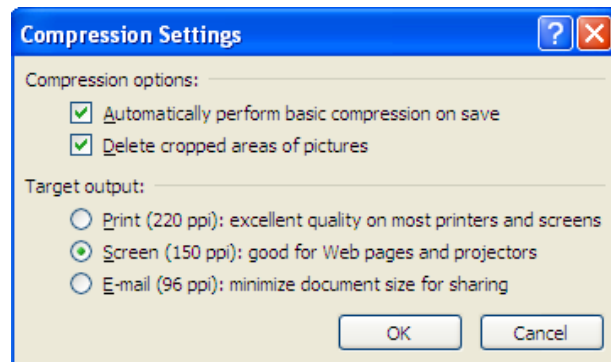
Compression Settings

?

Compression options:

Automatically perform basic compression on save

Delete cropped areas of pictures

Target output:

Print (220 ppi): excellent quality on most printers and screens

Screen (150 ppi): good for Web pages and projectors

E-mail (96 ppi): minimize document size for sharing

OK

Cancel